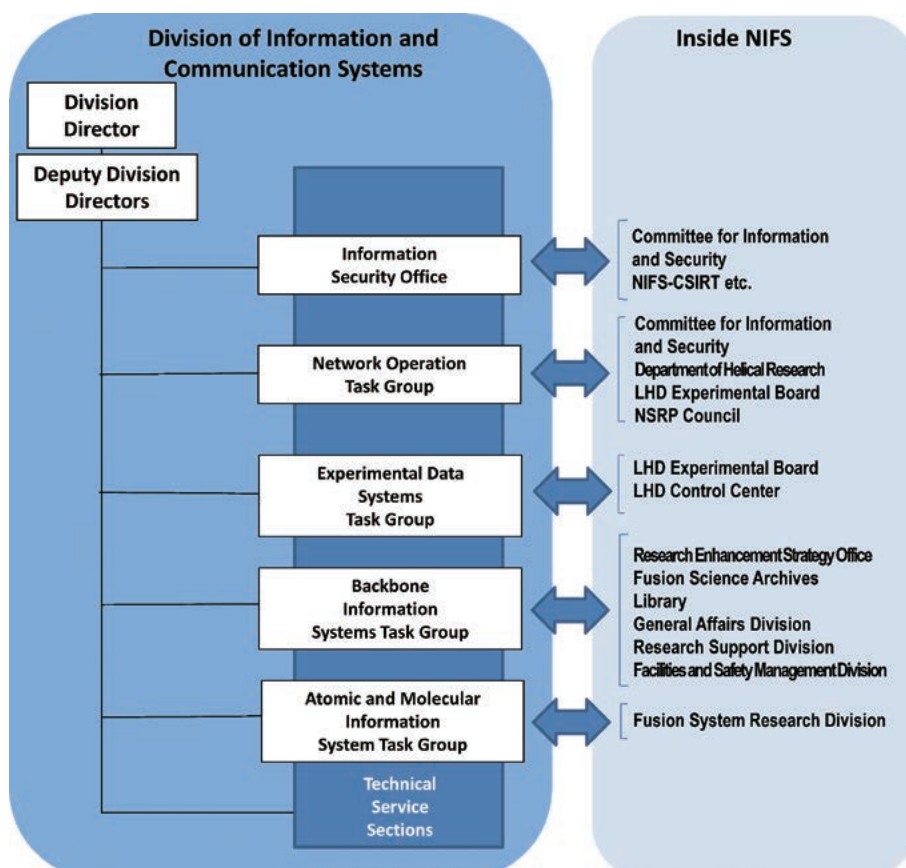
Division of Information and Communication Systems

Inside NIFS

Division Director

Deputy Division Directors

Information Security Office

Committee for Information and Security
NIFS-CSIRT etc.

Network Operation Task Group

Committee for Information and Security
Department of Helical Research
LHD Experimental Board
NSRP Council

Experimental Data Systems Task Group

LHD Experimental Board
LHD Control Center

Backbone Information Systems Task Group

Research Enhancement Strategy Office
Fusion Science Archives
Library
General Affairs Division
Research Support Division
Facilities and Safety Management Division

Atomic and Molecular Information System Task Group

Fusion System Research Division

Technical Service Sections